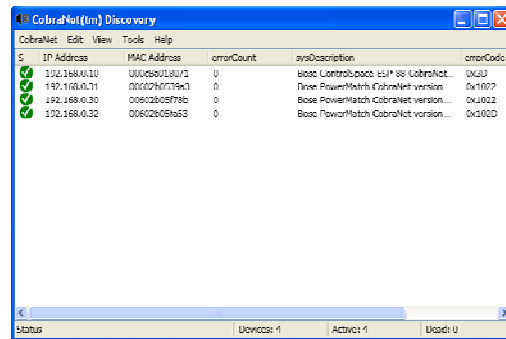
CobraNet(tm) Discovery

CobraNet Edit View Tools Help

| S | IP Address | MAC Address | errorCount | sysDescription | errorCode |
|---|---|---|---|---|---|
| | 192.168.0.10 | 000b8801807l | 0 | Bose ControlSpace ESP-88 CobraNet... | 0x0 |
| | 192.168.0.11 | 00002b0039a3 | 0 | Bose PowerMatch (CobraNet version... | 0x1022 |
| | 192.168.0.30 | 00602b05f78b | 0 | Bose PowerMatch (CobraNet version... | 0x1022 |
| | 192.168.0.32 | 00602b05fa53 | 0 | Bose PowerMatch (CobraNet version... | 0x102D |

Status | Devices: 4 | Active: 4 | Dead: 0